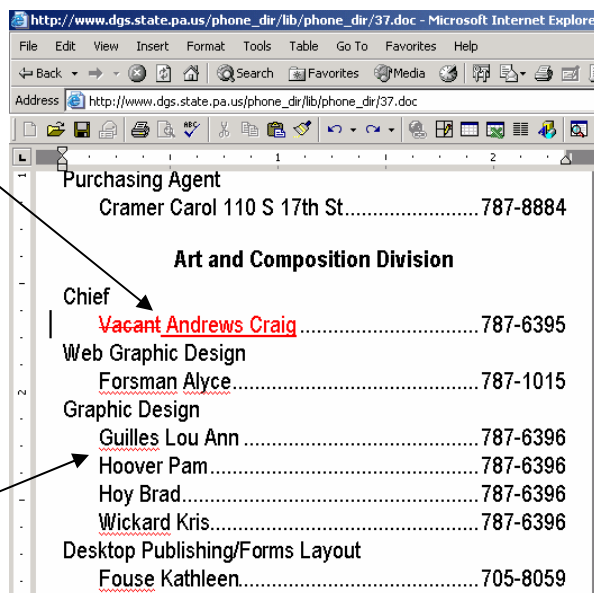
http://www.dgs.state.pa.us/phone_dir/lib/phone_dir/37.doc - Microsoft Internet Explore

File Edit View Insert Format Tools Table Go To Favorites Help

Back Search Favorites Media

Address http://www.dgs.state.pa.us/phone_dir/lib/phone_dir/37.doc

1 2

Purchasing Agent
Cramer Carol 110 S 17th St........................787-8884

Art and Composition Division

Chief
Vacant Andrews Craig...............................787-6395

Web Graphic Design
Forsman Alyce..........................................787-1015

Graphic Design
Guilles Lou Ann ........................................787-6396
Hoover Pam...............................................787-6396
Hoy Brad...................................................787-6396
Wickard Kris..............................................787-6396

Desktop Publishing/Forms Layout
Fouse Kathleen..........................................705-8059